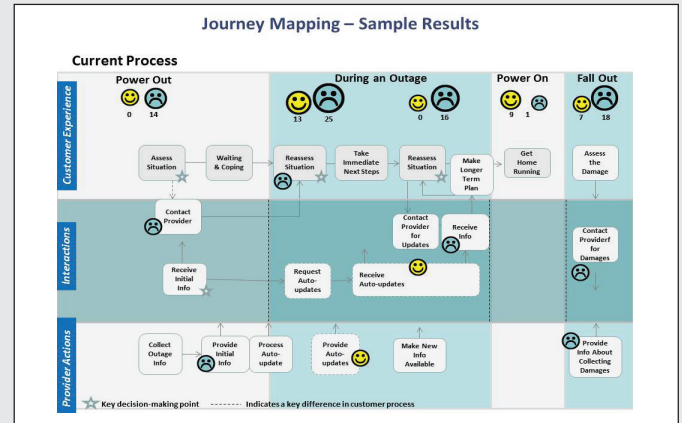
Journey Mapping – Sample Results

Current Process

Customer Experience

Power Out
0 14

During an Outage
13 25
0 16

Power On
9 1

Fall Out
7 18

Assess Situation

Waiting & Coping

Reassess Situation

Take Immediate Next Steps

Reassess Situation

Make Longer Term Plan

Get Home Running

Assess the Damage

Interactions

Contact Provider

Contact Provider for Updates

Receive Info

Contact Providerf for Damages

Receive Initial Info

Request Auto-updates

Receive Auto-updates

Provider Actions

Collect Outage Info

Provide Initial Info

Process Auto-update

Provide Auto-updates

Make New Info Available

Provide Info About Collecting Damages

Key decision-making point ------- Indicates a key difference in customer process